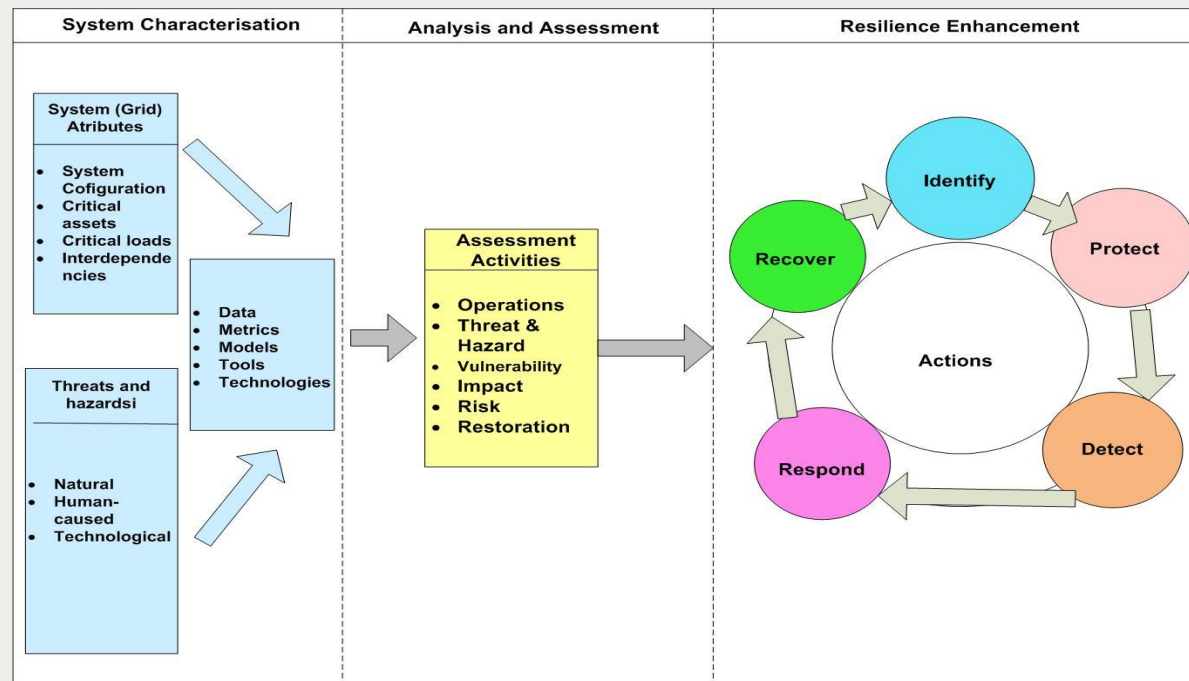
System Characterisation

Analysis and Assessment

Resilience Enhancement

System (Grid) Atributes

- System Cofiguration
- Critical assets
- Critical loads
- Interdependencies

Threats and hazardsi

- Natural
- Human-caused
- Technological

- Data
- Metrics
- Models
- Tools
- Technologies

Assessment Activities

- Operations
- Threat & Hazard
- Vulnerability
- Impact
- Risk
- Restoration

Identify

Protect

Detect

Respond

Recover

Actions